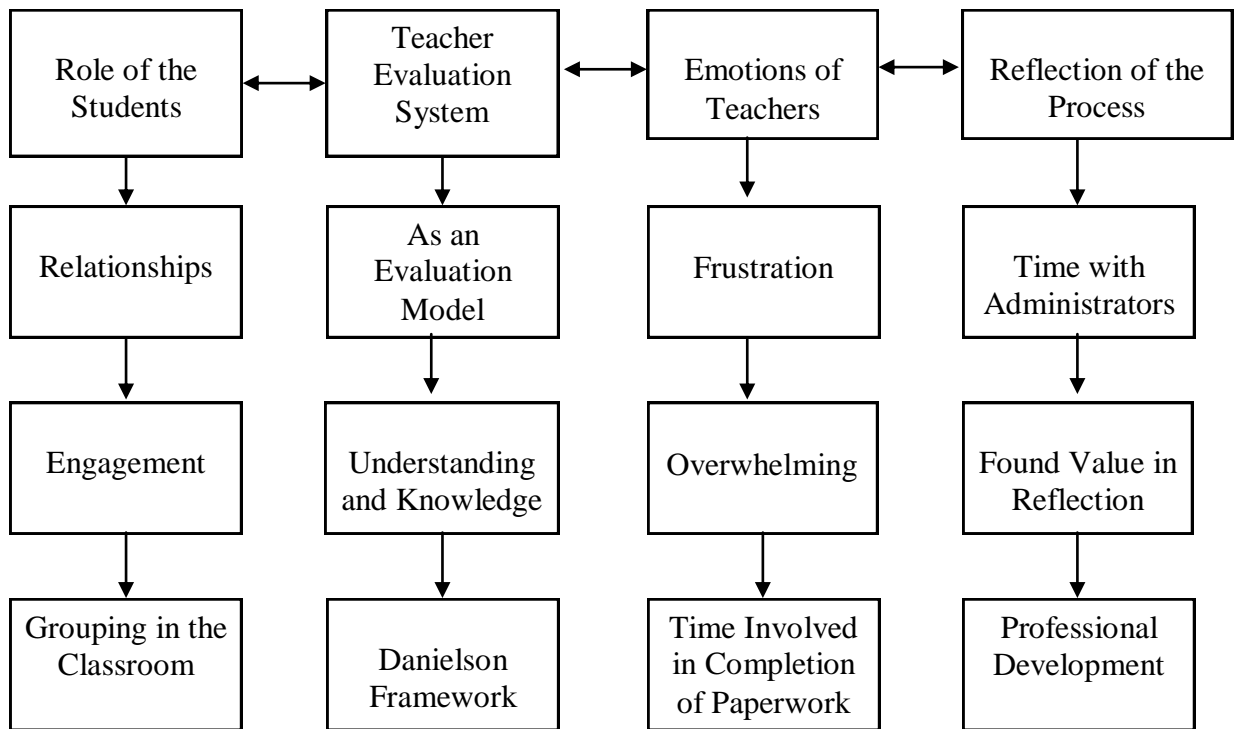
Role of the Students

Relationships

Engagement

Grouping in the Classroom

Teacher Evaluation System

As an Evaluation Model

Understanding and Knowledge

Danielson Framework

Emotions of Teachers

Frustration

Overwhelming

Time Involved in Completion of Paperwork

Reflection of the Process

Time with Administrators

Found Value in Reflection

Professional Development